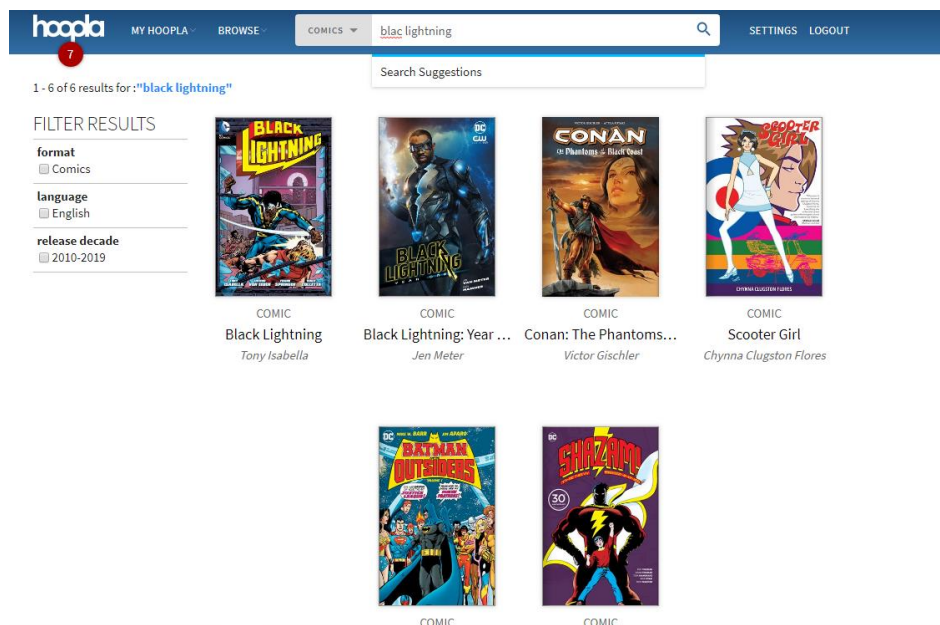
hoopla 7 MY HOOPLA BROWSE COMICS blac lightning SETTINGS LOGOUT

Search Suggestions

1 - 6 of 6 results for : "black lightning"

FILTER RESULTS

format
Comics

language
English

release decade
2010-2019

BLACK LIGHTNING
COMIC
Black Lightning
Tony Isabella

BLACK LIGHTNING
COMIC
Black Lightning: Year ...
Jen Meter

CONAN The Phantoms of the Black Coast
COMIC
Conan: The Phantoms...
Victor Gischler

SCOOTER GIRL
CHYNNA CLUGSTON FLORES
COMIC
Scooter Girl
Chynna Clugston Flores

BATMAN AND THE OUTSIDERS

SHAZAM!
30

COMIC

COMIC